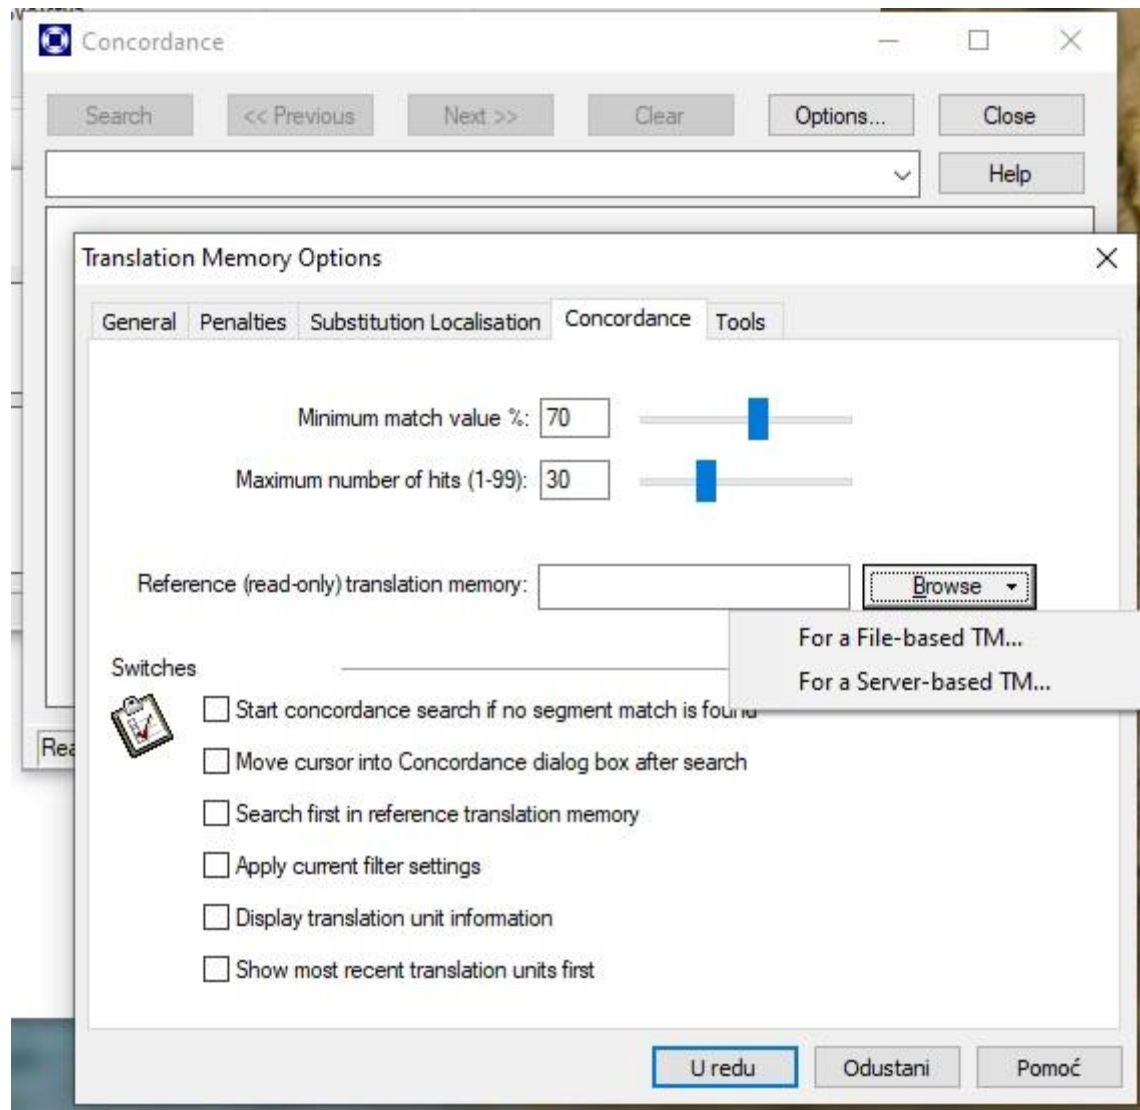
Concordance

Search
<< Previous
Next >>
Clear
Options...
Close
Help

Rea

Translation Memory Options

General
Penalties
Substitution Localisation
Concordance
Tools

Minimum match value %: 70
Maximum number of hits (1-99): 30

Reference (read-only) translation memory:
Browse

For a File-based TM...
For a Server-based TM...

Switches

Start concordance search if no segment match is fou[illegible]
Move cursor into Concordance dialog box after search
Search first in reference translation memory
Apply current filter settings
Display translation unit information
Show most recent translation units first

U redu
Odustani
Pomoć